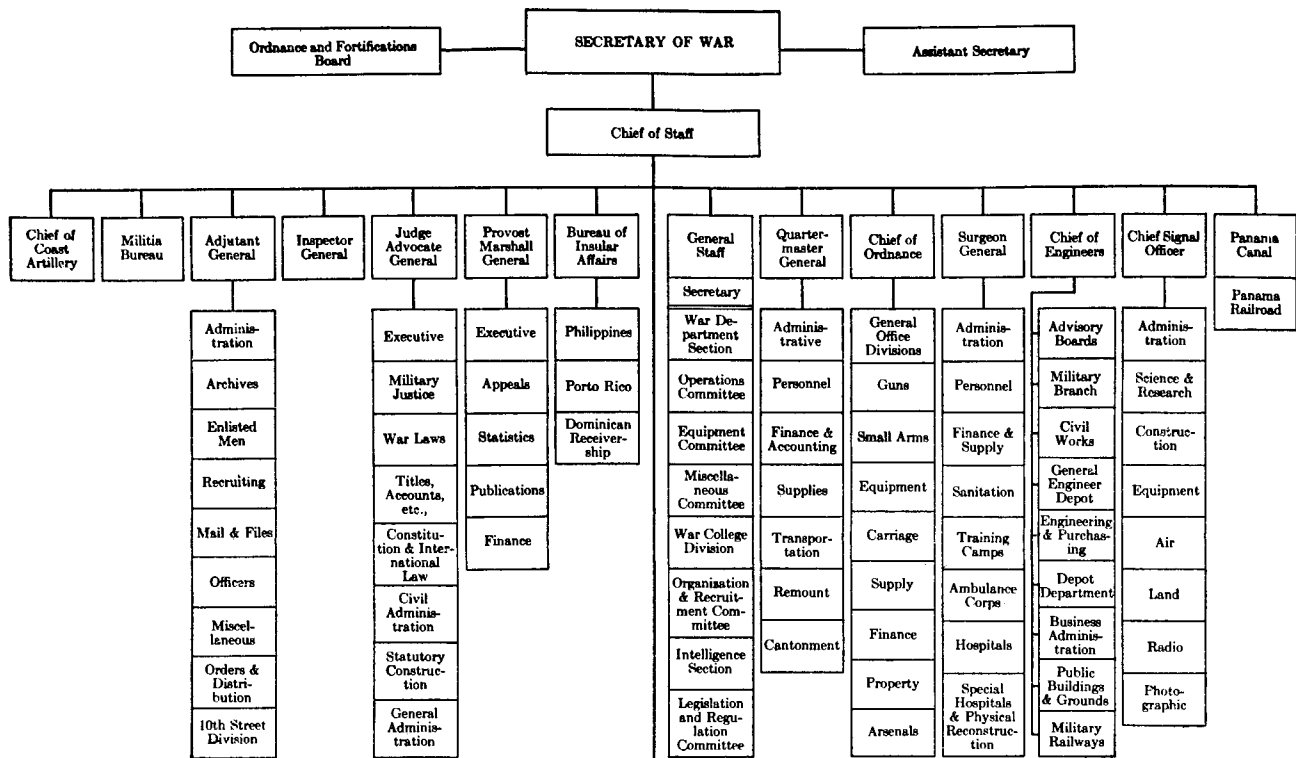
Ordnance and Fortifications Board

SECRETARY OF WAR

Assistant Secretary

Chief of Staff

Chief of Coast Artillery

Militia Bureau

Adjutant General
- Administration
- Archives
- Enlisted Men
- Recruiting
- Mail & Files
- Officers
- Miscellaneous
- Orders & Distribution
- 10th Street Division

Inspector General

Judge Advocate General
- Executive
- Military Justice
- War Laws
- Titles, Accounts, etc.,
- Constitution & International Law
- Civil Administration
- Statutory Construction
- General Administration

Provost Marshall General
- Executive
- Appeals
- Statistics
- Publications
- Finance

Bureau of Insular Affairs
- Philippines
- Porto Rico
- Dominican Receivership

General Staff
- Secretary
- War Department Section
- Operations Committee
- Equipment Committee
- Miscellaneous Committee
- War College Division
- Organisation & Recruitment Committee
- Intelligence Section
- Legislation and Regulation Committee

Quartermaster General
- Administrative
- Personnel
- Finance & Accounting
- Supplies
- Transportation
- Remount
- Cantonment

Chief of Ordnance
- General Office Divisions
- Guns
- Small Arms
- Equipment
- Carriage
- Supply
- Finance
- Property
- Arsenals

Surgeon General
- Administration
- Personnel
- Finance & Supply
- Sanitation
- Training Camps
- Ambulance Corps
- Hospitals
- Special Hospitals & Physical Reconstruction

Chief of Engineers
- Advisory Boards
- Military Branch
- Civil Works
- General Engineer Depot
- Engineering & Purchasing
- Depot Department
- Business Administration
- Public Buildings & Grounds
- Military Railways

Chief Signal Officer
- Administration
- Science & Research
- Construction
- Equipment
- Air
- Land
- Radio
- Photographic

Panama Canal
- Panama Railroad